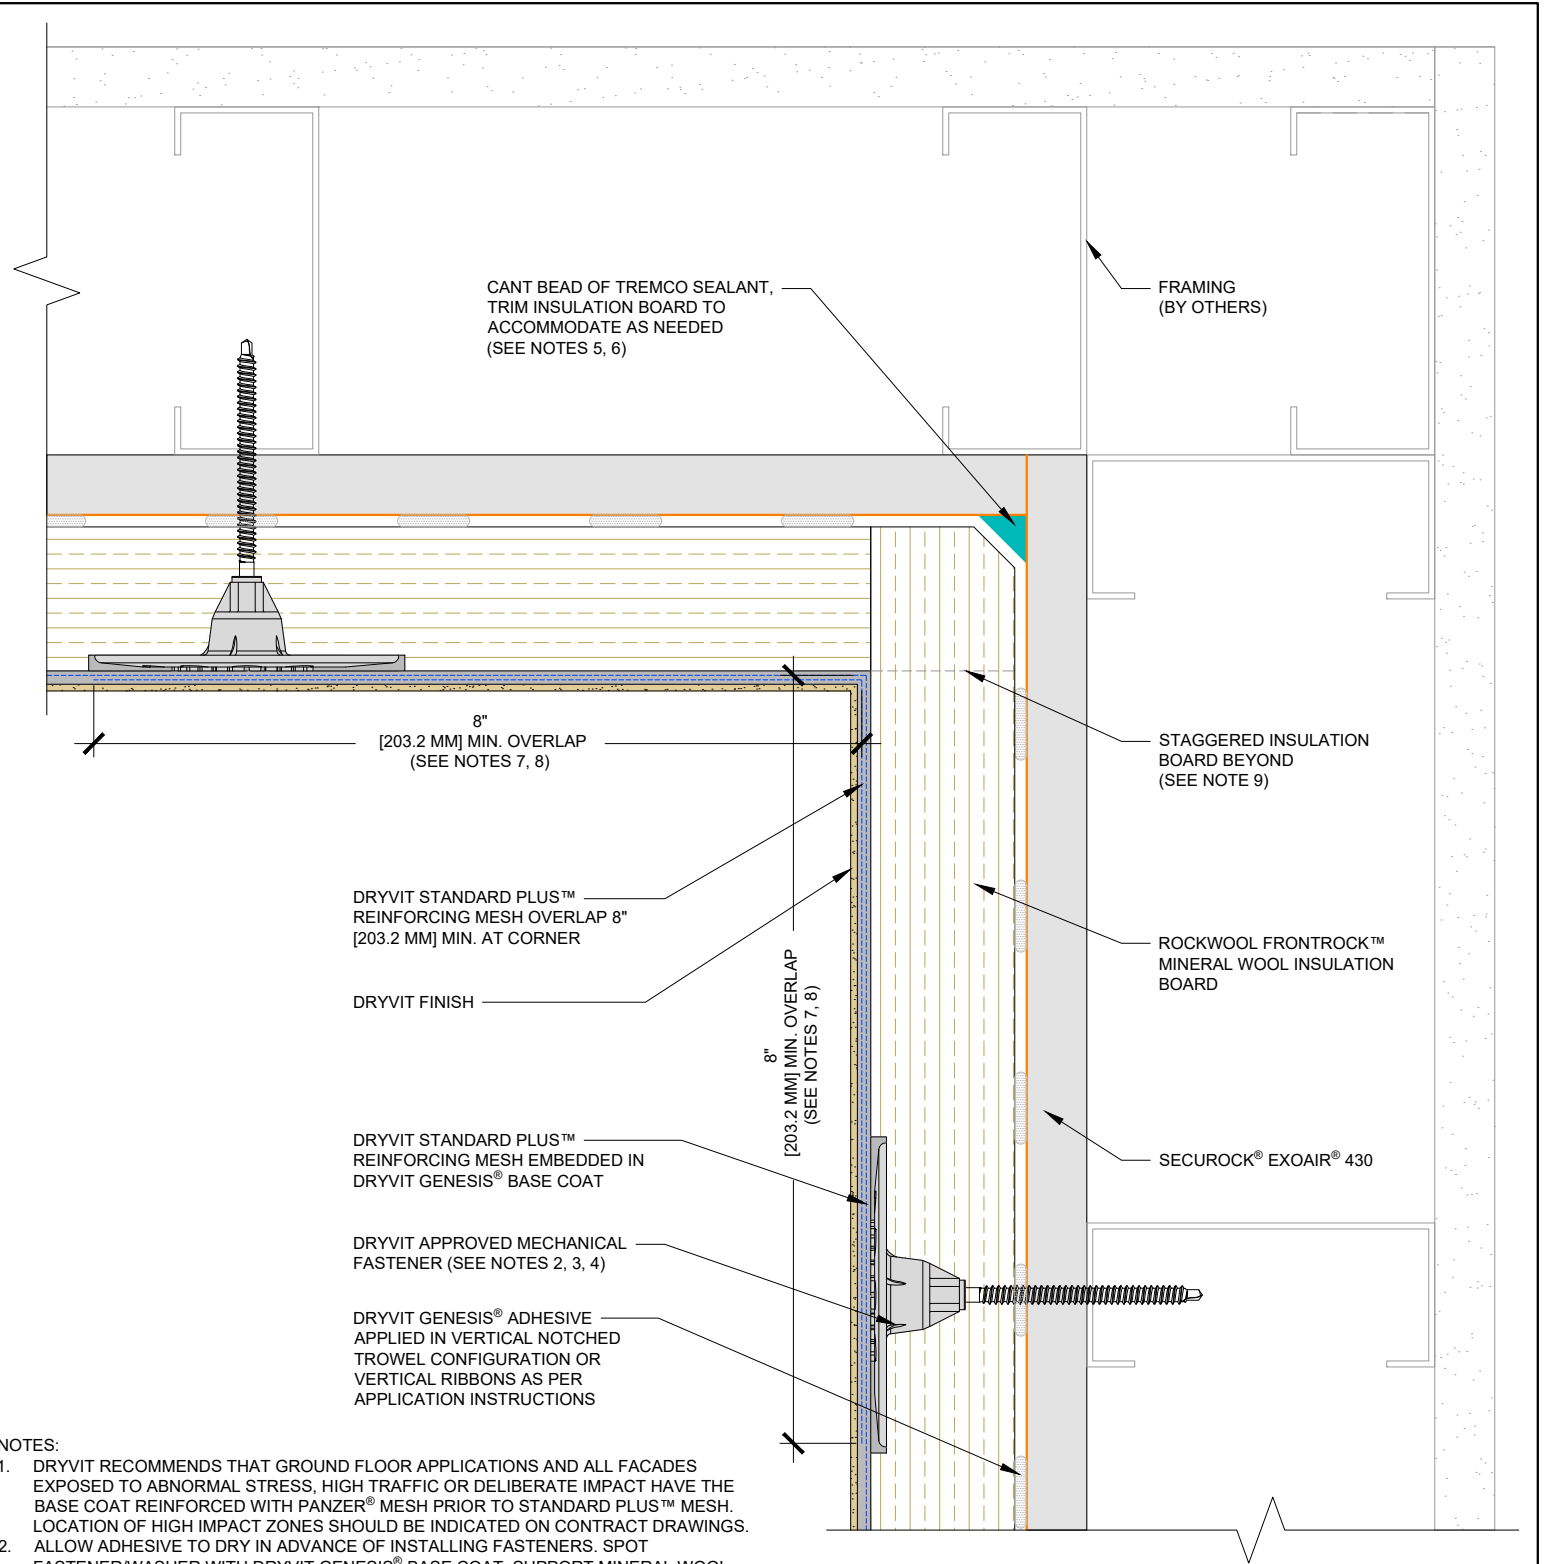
CANT BEAD OF TREMCO SEALANT, TRIM INSULATION BOARD TO ACCOMMODATE AS NEEDED (SEE NOTES 5, 6)

FRAMING (BY OTHERS)

8" [203.2 MM] MIN. OVERLAP (SEE NOTES 7, 8)

STAGGERED INSULATION BOARD BEYOND (SEE NOTE 9)

DRYVIT STANDARD PLUS™ REINFORCING MESH OVERLAP 8" [203.2 MM] MIN. AT CORNER

ROCKWOOL FRONTROCK™ MINERAL WOOL INSULATION BOARD

DRYVIT FINISH

8" [203.2 MM] MIN. OVERLAP (SEE NOTES 7, 8)

DRYVIT STANDARD PLUS™ REINFORCING MESH EMBEDDED IN DRYVIT GENESIS® BASE COAT

SECUROCK® EXOAIR® 430

DRYVIT APPROVED MECHANICAL FASTENER (SEE NOTES 2, 3, 4)

DRYVIT GENESIS® ADHESIVE APPLIED IN VERTICAL NOTCHED TROWEL CONFIGURATION OR VERTICAL RIBBONS AS PER APPLICATION INSTRUCTIONS

NOTES:
1. DRYVIT RECOMMENDS THAT GROUND FLOOR APPLICATIONS AND ALL FACADES EXPOSED TO ABNORMAL STRESS, HIGH TRAFFIC OR DELIBERATE IMPACT HAVE THE BASE COAT REINFORCED WITH PANZER® MESH PRIOR TO STANDARD PLUS™ MESH. LOCATION OF HIGH IMPACT ZONES SHOULD BE INDICATED ON CONTRACT DRAWINGS.
2. ALLOW ADHESIVE TO DRY IN ADVANCE OF INSTALLING FASTENERS. SPOT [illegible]